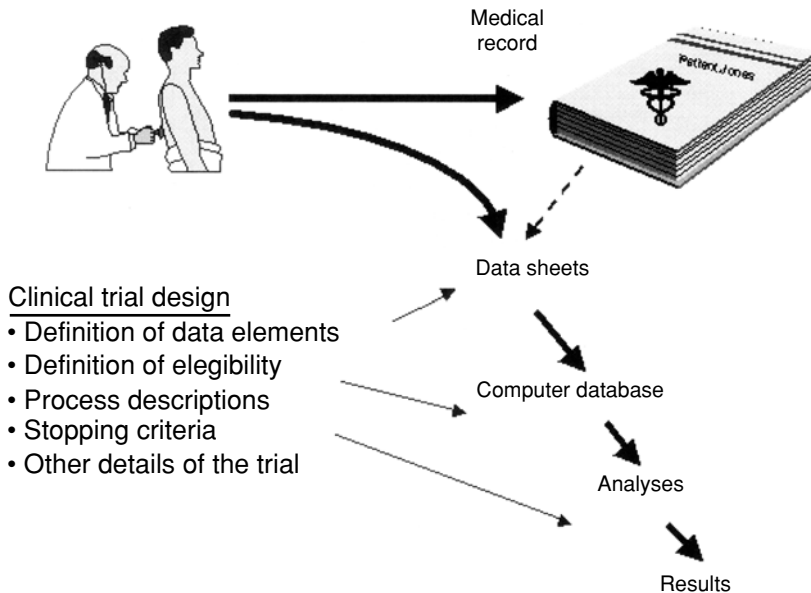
Medical record

Patient Jones

Data sheets

Clinical trial design
• Definition of data elements
• Definition of elegibility
• Process descriptions
• Stopping criteria
• Other details of the trial

Computer database

Analyses

Results